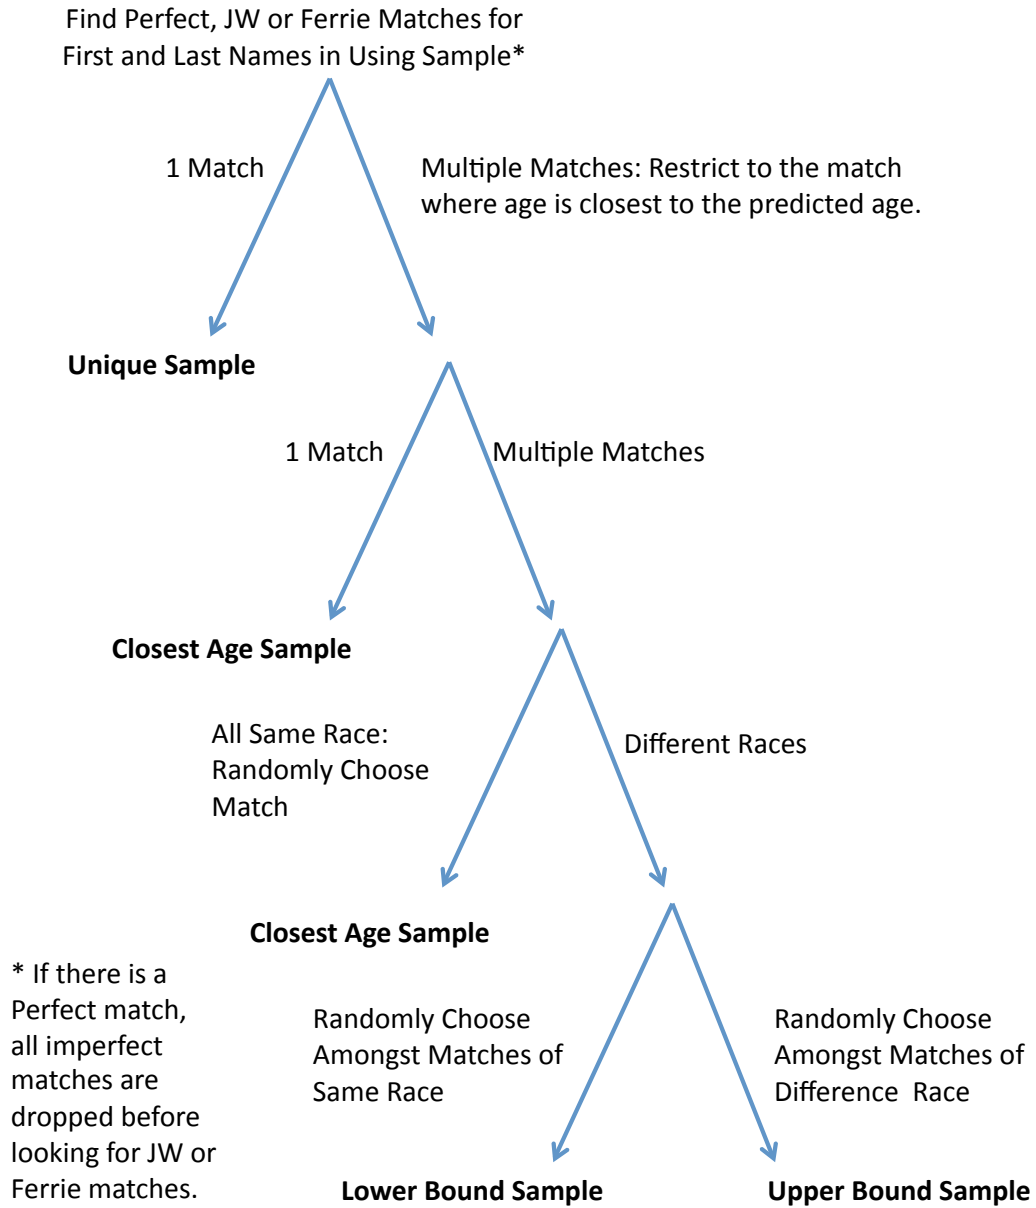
Find Perfect, JW or Ferrie Matches for First and Last Names in Using Sample*

1 Match

Multiple Matches: Restrict to the match where age is closest to the predicted age.

**Unique Sample**

1 Match

Multiple Matches

**Closest Age Sample**

All Same Race: Randomly Choose Match

Different Races

**Closest Age Sample**

* If there is a Perfect match, all imperfect matches are dropped before looking for JW or Ferrie matches.

Randomly Choose Amongst Matches of Same Race

Randomly Choose Amongst Matches of Difference Race

**Lower Bound Sample**

**Upper Bound Sample**